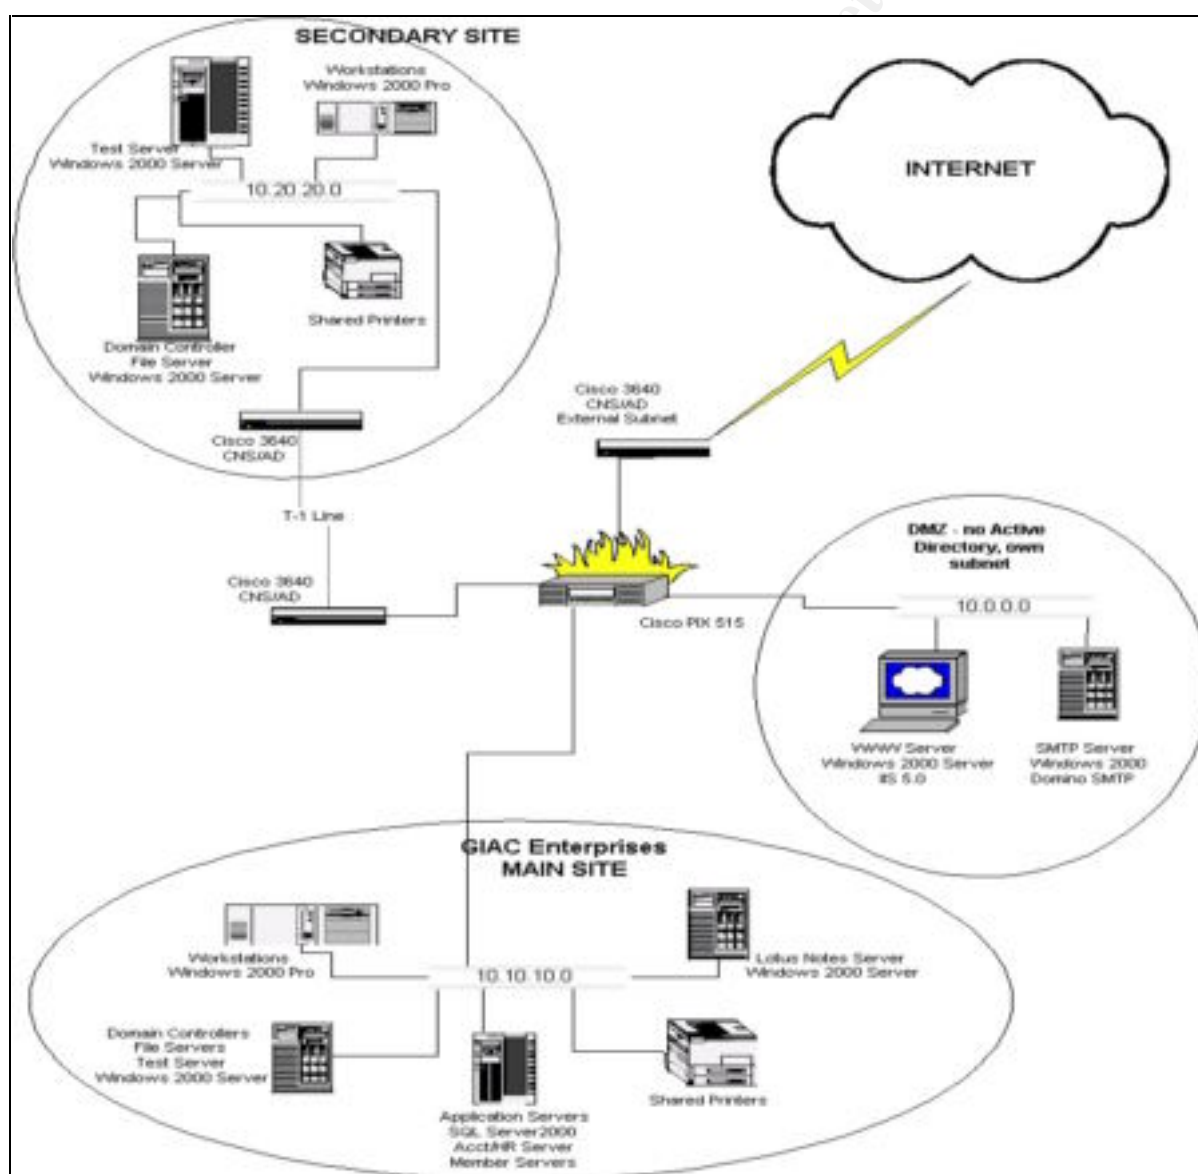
SECONDARY SITE

Workstations
Windows 2000 Pro

Test Server
Windows 2000 Server

10.20.20.0

Shared Printers

Domain Controller
File Server
Windows 2000 Server

Cisco 3640
CNS/AD

INTERNET

Cisco 3640
CNS/AD
External Subnet

T-1 Line

Cisco 3640
CNS/AD

Cisco PIX 515

DMZ - no Active Directory, own subnet

10.0.0.0

WWW Server
Windows 2000 Server
IIS 5.0

SMTP Server
Windows 2000
Domino SMTP

GIAC Enterprises
MAIN SITE

Workstations
Windows 2000 Pro

10.10.10.0

Lotus Notes Server
Windows 2000 Server

Domain Controllers
File Servers
Test Server
Windows 2000 Server

Application Servers
SQL Server2000
Acct/HR Server
Member Servers

Shared Printers